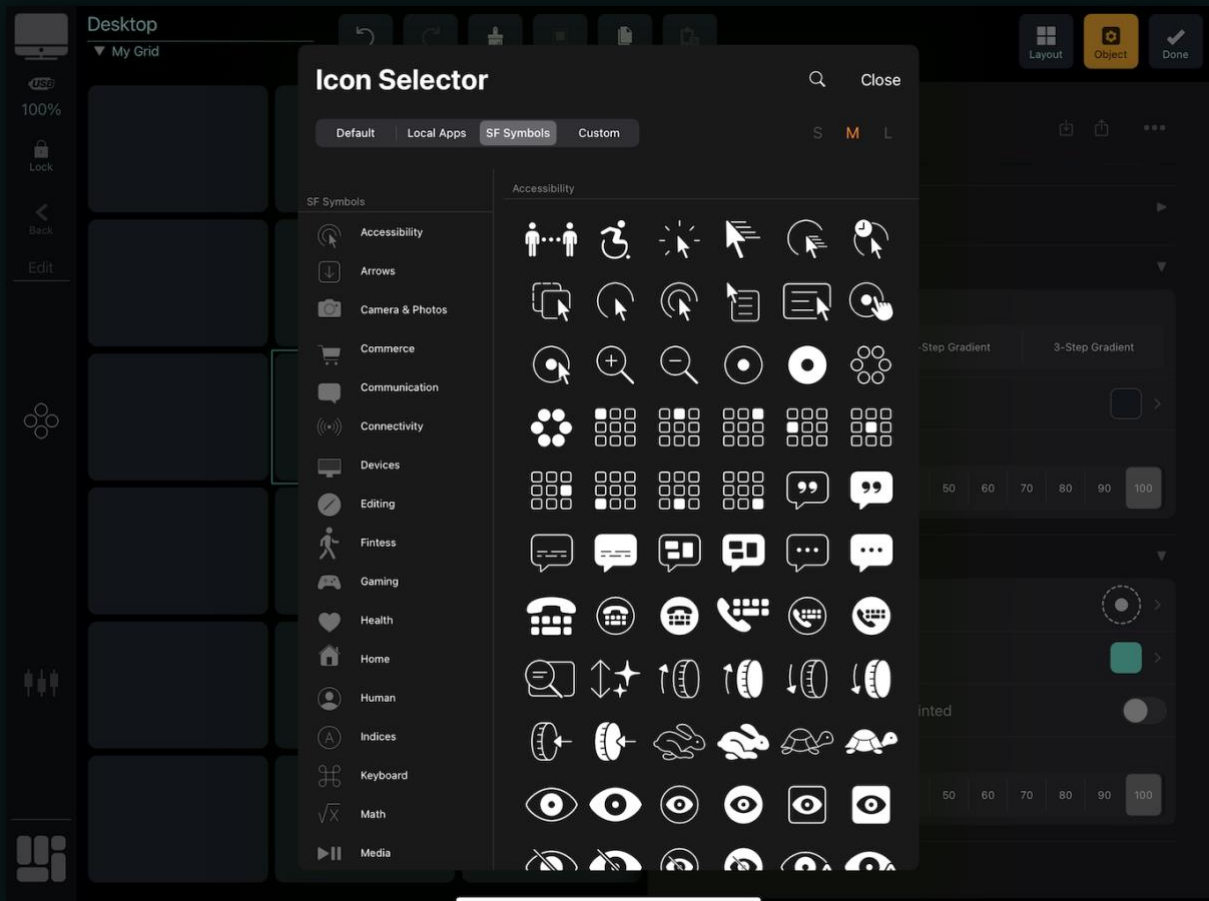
Desktop
My Grid

USB
100%
Lock
Back
Edit

Layout
Object
Done

Icon Selector
Close

Default
Local Apps
SF Symbols
Custom

S
M
L

SF Symbols
Accessibility
Arrows
Camera & Photos
Commerce
Communication
Connectivity
Devices
Editing
Fintess
Gaming
Health
Home
Human
Indices
Keyboard
Math
Media

Accessibility

-Step Gradient
3-Step Gradient

50
60
70
80
90
100

inted

50
60
70
80
90
100